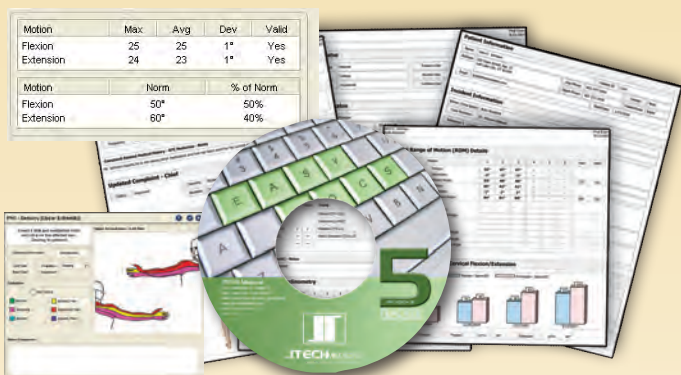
| Motion | Max | Avg | Dev | Valid |
|---|---|---|---|---|
| Flexion | 25 | 25 | 1° | Yes |
| Extension | 24 | 23 | 1° | Yes |

| Motion | Norm | % of Norm |
|---|---|---|
| Flexion | 50° | 50% |
| Extension | 60° | 40% |

Patient Information

Updated Complaint - Chief

Range of Motion (ROM) Details

Cervical Flexion/Extension

E A S Y C S

A

5

JTECH